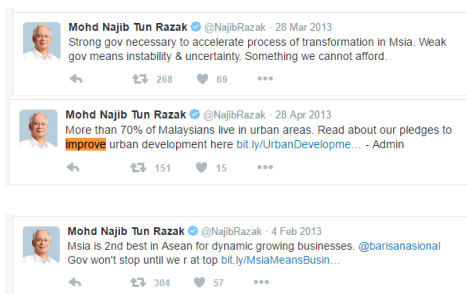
Mohd Najib Tun Razak @NajibRazak · 28 Mar 2013
Strong gov necessary to accelerate process of transformation in Msia. Weak gov means instability & uncertainty. Something we cannot afford.
268 69

Mohd Najib Tun Razak @NajibRazak · 28 Apr 2013
More than 70% of Malaysians live in urban areas. Read about our pledges to improve urban development here bit.ly/UrbanDevelopme... - Admin
151 15

Mohd Najib Tun Razak @NajibRazak · 4 Feb 2013
Msia is 2nd best in Asean for dynamic growing businesses. @barisanasional Gov won't stop until we r at top bit.ly/MsiaMeansBusin...
304 57